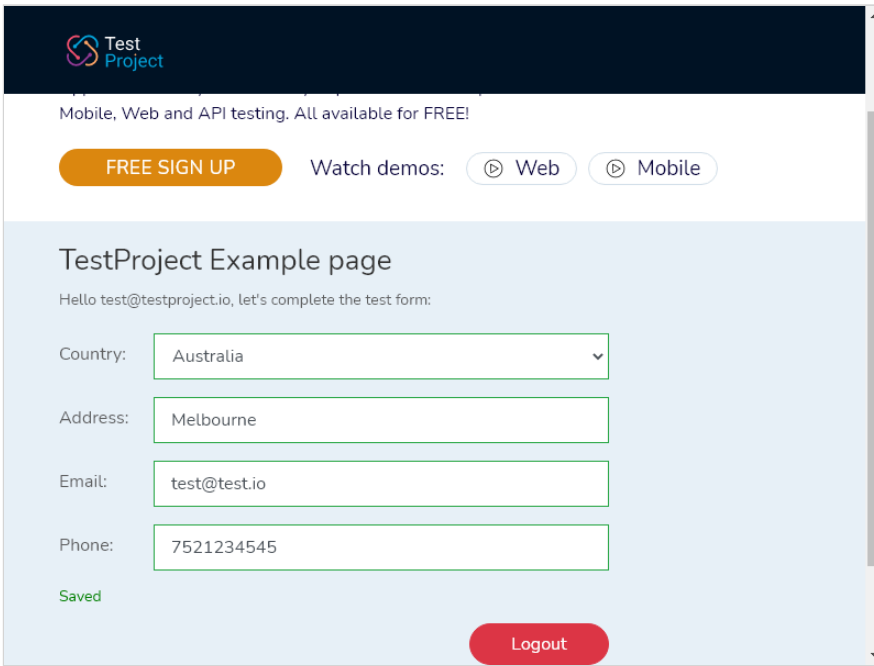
Test Project

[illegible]
Mobile, Web and API testing. All available for FREE!

FREE SIGN UP

Watch demos: Web Mobile

TestProject Example page

Hello test@testproject.io, let's complete the test form:

Country: Australia

Address: Melbourne

Email: test@test.io

Phone: 7521234545

Saved

Logout